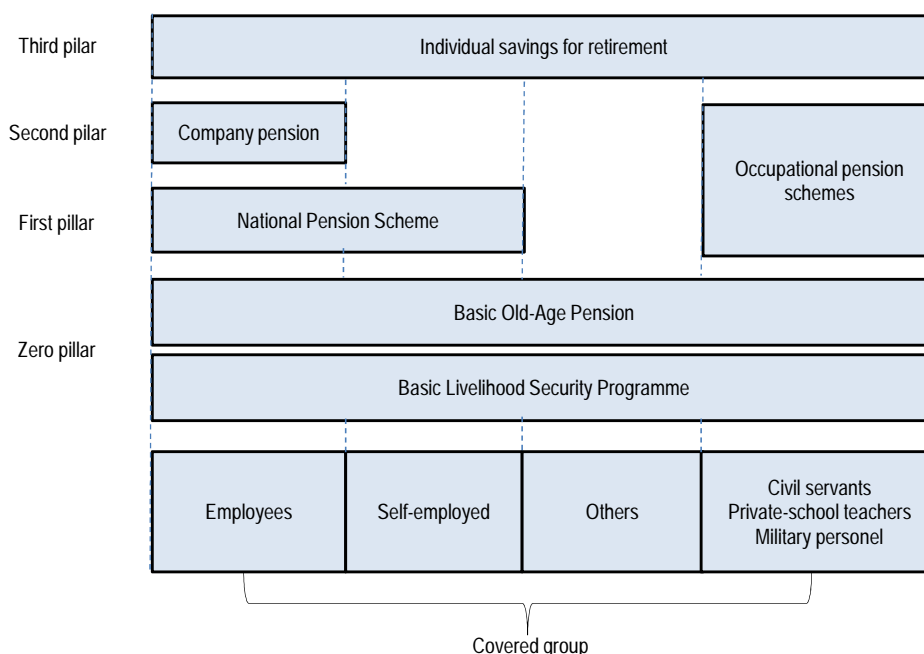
Third pilar
Individual savings for retirement

Second pilar
Company pension

Occupational pension schemes

First pillar
National Pension Scheme

Zero pillar
Basic Old-Age Pension

Basic Livelihood Security Programme

Employees
Self-employed
Others
Civil servants
Private-school teachers
Military personel

Covered group